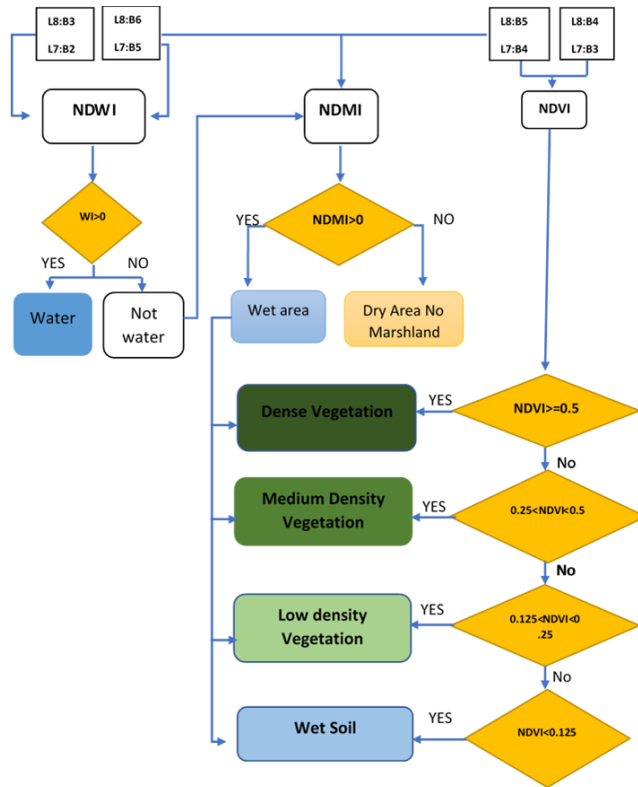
L8:B3
L7:B2

L8:B6
L7:B5

L8:B5
L7:B4

L8:B4
L7:B3

NDWI

NDMI

NDVI

WI>0

YES

NO

Water

Not water

NDMI>0

YES

NO

Wet area

Dry Area No Marshland

Dense Vegetation

YES

NDVI>=0.5

No

Medium Density Vegetation

YES

0.25<NDVI<0.5

No

Low density Vegetation

YES

0.125<NDVI<0.25

No

Wet Soil

YES

NDVI<0.125